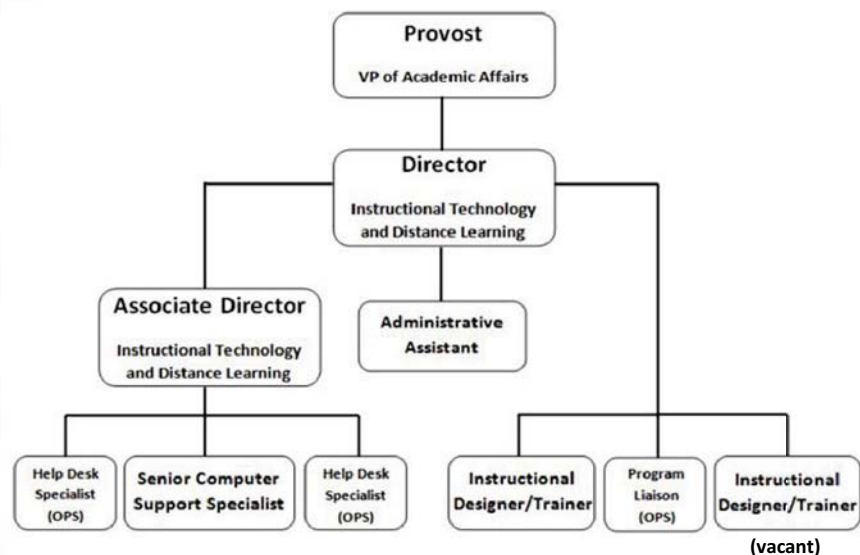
Provost
VP of Academic Affairs

Director
Instructional Technology and Distance Learning

Associate Director
Instructional Technology and Distance Learning

Administrative Assistant

Help Desk Specialist (OPS)

Senior Computer Support Specialist

Help Desk Specialist (OPS)

Instructional Designer/Trainer

Program Liaison (OPS)

Instructional Designer/Trainer
(vacant)